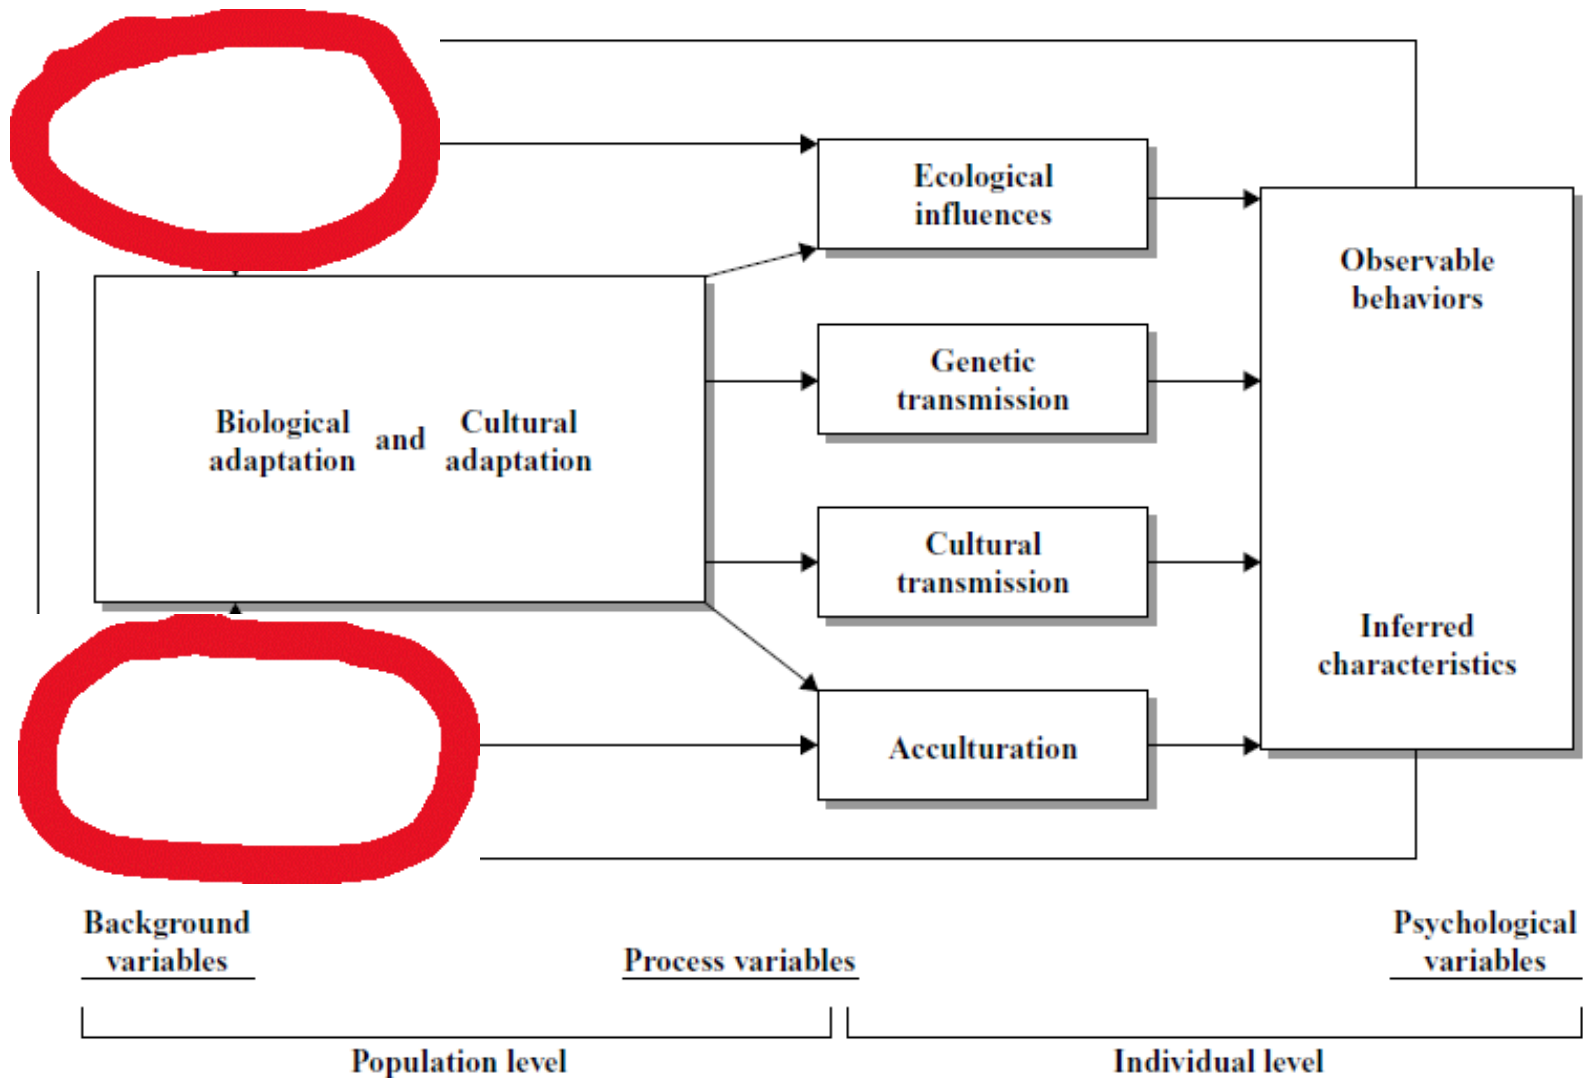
Ecological influences

Observable behaviors

Genetic transmission

Biological adaptation and Cultural adaptation

Cultural transmission

Inferred characteristics

Acculturation

Background variables

Process variables

Psychological variables

Population level

Individual level